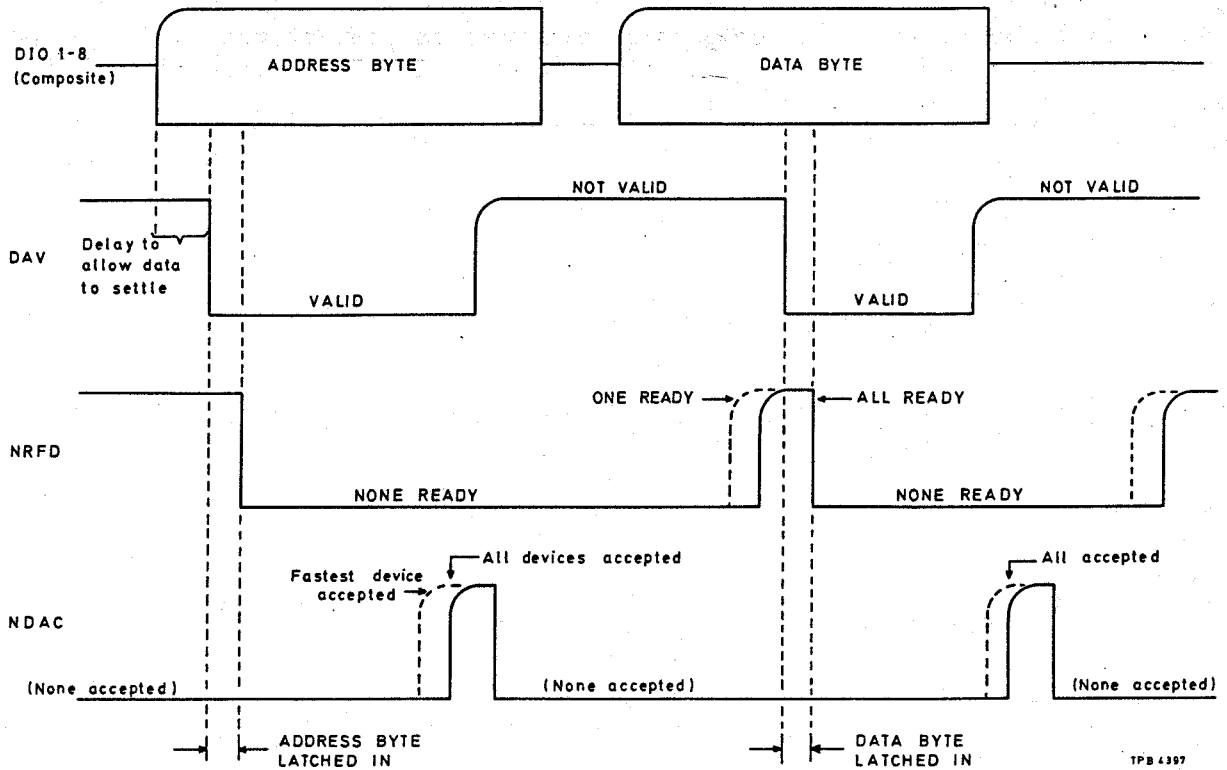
DIO 1-8
(Composite)

ADDRESS BYTE

DATA BYTE

DAV

NOT VALID

NOT VALID

Delay to allow data to settle

VALID

VALID

NRFD

ONE READY

ALL READY

NONE READY

NONE READY

NDAC

All devices accepted

Fastest device accepted

All accepted

(None accepted)

(None accepted)

(None accepted)

ADDRESS BYTE LATCHED IN

DATA BYTE LATCHED IN

TPB 4397